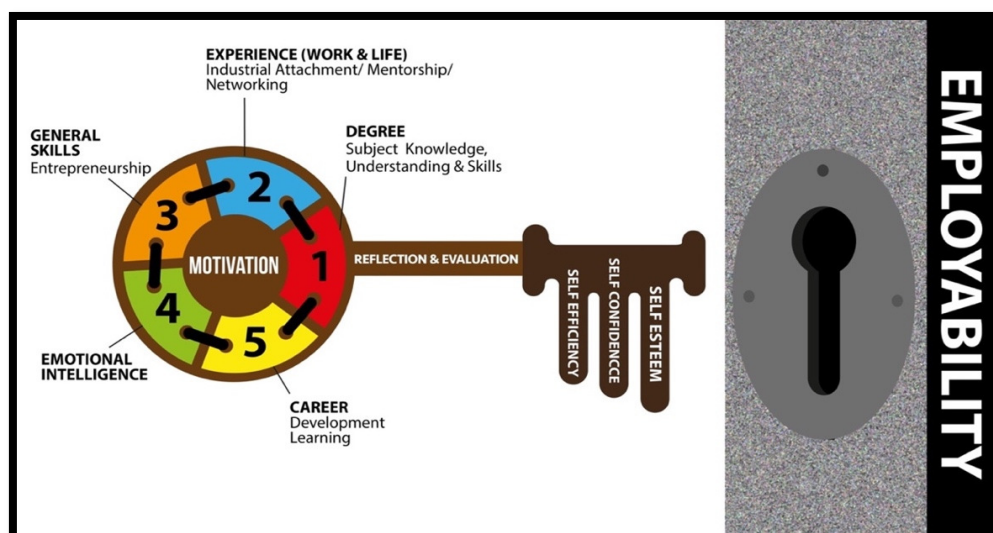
EXPERIENCE (WORK & LIFE)
Industrial Attachment/ Mentorship/ Networking

GENERAL SKILLS
Entrepreneurship

DEGREE
Subject Knowledge, Understanding & Skills

2

3

MOTIVATION

1

4

5

REFLECTION & EVALUATION

SELF EFFICIENCY

SELF CONFIDENCCE

SELF ESTEEM

EMOTIONAL INTELLIGENCE

CAREER
Development
Learning

EMPLOYABILITY